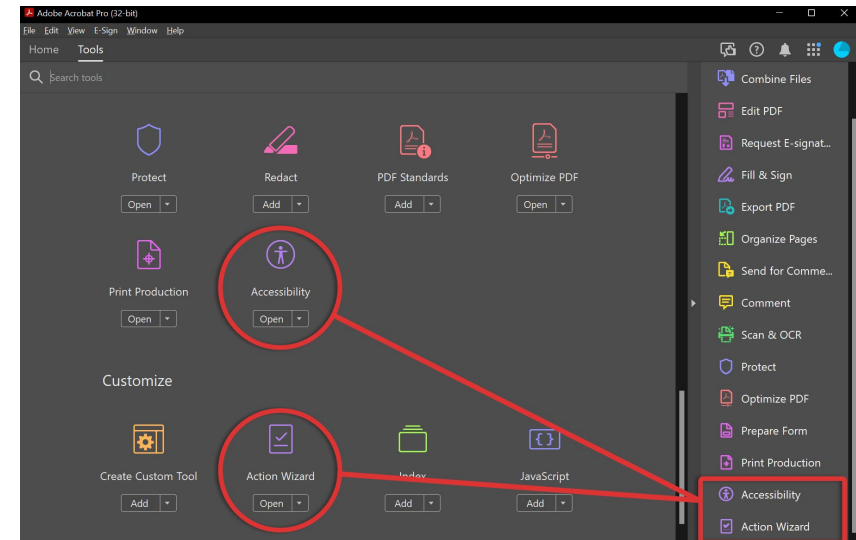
Adobe Acrobat Pro (32-bit)

File Edit View E-Sign Window Help

Home Tools

Search tools

Protect
Open

Redact
Add

PDF Standards
Add

Optimize PDF
Open

Print Production
Open

Accessibility
Open

Customize

Create Custom Tool
Add

Action Wizard
Open

Index
Add

JavaScript
Add

Combine Files
Edit PDF
Request E-signat...
Fill & Sign
Export PDF
Organize Pages
Send for Comme...
Comment
Scan & OCR
Protect
Optimize PDF
Prepare Form
Print Production
Accessibility
Action Wizard